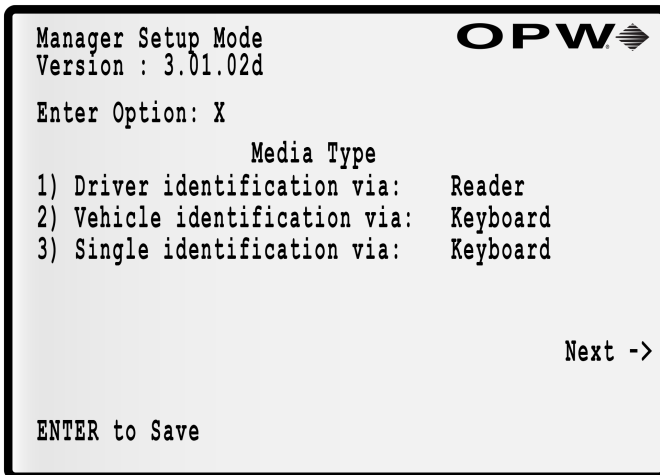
Manager Setup Mode
Version : 3.01.02d

OPW

Enter Option: X

Media Type

1) Driver identification via: Reader
2) Vehicle identification via: Keyboard
3) Single identification via: Keyboard

Next ->

ENTER to Save